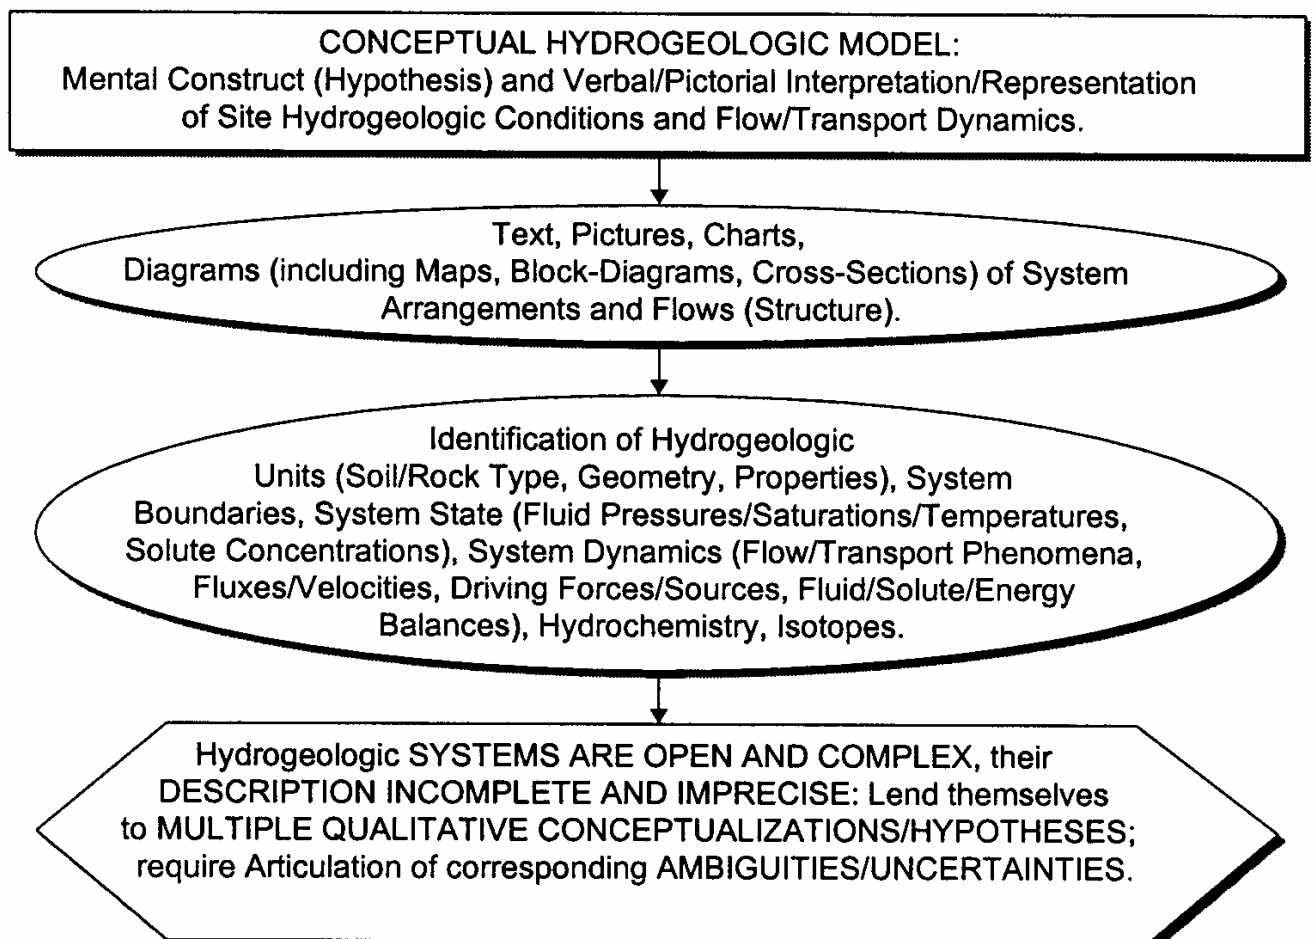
CONCEPTUAL HYDROGEOLOGIC MODEL:
Mental Construct (Hypothesis) and Verbal/Pictorial Interpretation/Representation of Site Hydrogeologic Conditions and Flow/Transport Dynamics.

Text, Pictures, Charts, Diagrams (including Maps, Block-Diagrams, Cross-Sections) of System Arrangements and Flows (Structure).

Identification of Hydrogeologic Units (Soil/Rock Type, Geometry, Properties), System Boundaries, System State (Fluid Pressures/Saturations/Temperatures, Solute Concentrations), System Dynamics (Flow/Transport Phenomena, Fluxes/Velocities, Driving Forces/Sources, Fluid/Solute/Energy Balances), Hydrochemistry, Isotopes.

Hydrogeologic SYSTEMS ARE OPEN AND COMPLEX, their DESCRIPTION INCOMPLETE AND IMPRECISE: Lend themselves to MULTIPLE QUALITATIVE CONCEPTUALIZATIONS/HYPOTHESES; require Articulation of corresponding AMBIGUITIES/UNCERTAINTIES.